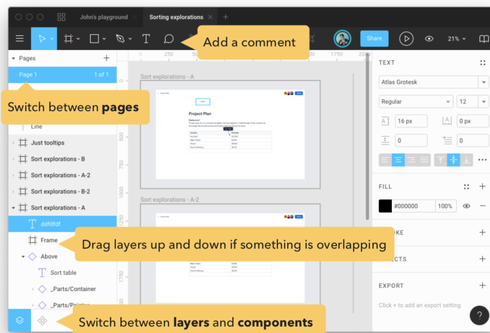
John's playground
Sorting explorations
Add a comment
Share
21%
Pages
Page 1
1 of 1
Switch between pages
Line
Just tooltips
Sort explorations - B
Sort explorations - A-2
Sort explorations - B-2
Sort explorations - A
Frame
Above
Sort table
_Parts/Container
Drag layers up and down if something is overlapping
Switch between layers and components
Sort explorations - A
Sort explorations - A-2
Project Plan
TEXT
Atlas Grotesk
Regular
12
16 px
0 px
0
0 px
FILL
#000000
100%
EXPORT
Click + to add an export setting
?